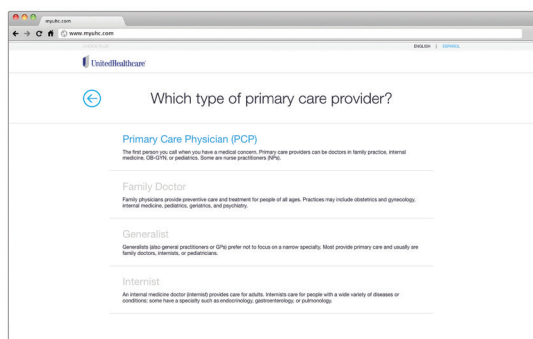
myuhc.com

www.myuhc.com

ENGLISH | ESPAÑOL

UnitedHealthcare

Which type of primary care provider?

Primary Care Physician (PCP)

The first person you call when you have a medical concern. Primary care providers can be doctors in family practice, internal medicine, OB-GYN, or pediatrics. Some are nurse practitioners (NPs).

Family Doctor

Family physicians provide preventive care and treatment for people of all ages. Practices may include obstetrics and gynecology, internal medicine, pediatrics, geriatrics, and psychiatry.

Generalist

Generalists (also general practitioners or GPs) prefer not to focus on a narrow specialty. Most provide primary care and usually are family doctors, internists, or pediatricians.

Internist

An internal medicine doctor (internist) provides care for adults. Internists care for people with a wide variety of diseases or conditions; some have a specialty such as endocrinology, gastroenterology, or pulmonology.